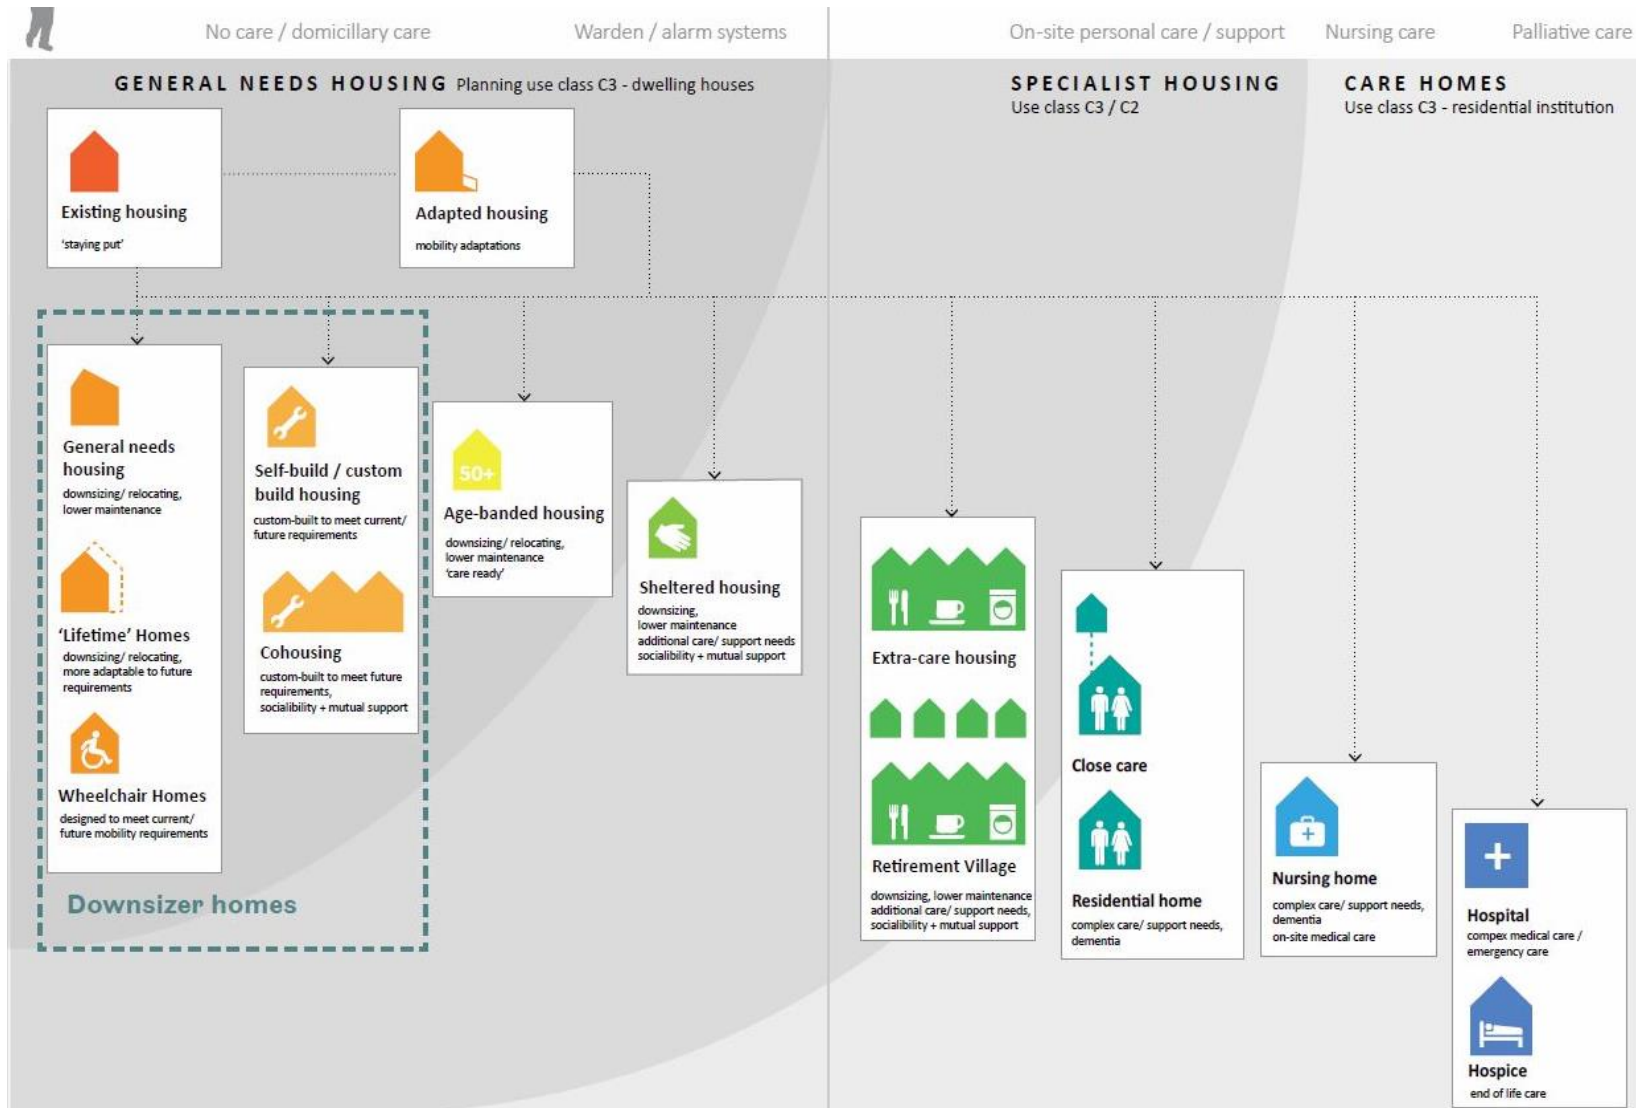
No care / domicillary care

Warden / alarm systems

On-site personal care / support

Nursing care

Palliative care

GENERAL NEEDS HOUSING Planning use class C3 - dwelling houses

SPECIALIST HOUSING
Use class C3 / C2

CARE HOMES
Use class C3 - residential institution

Existing housing
'staying put'

Adapted housing
mobility adaptations

General needs housing
downsizing/ relocating, lower maintenance

'Lifetime' Homes
downsizing/ relocating, more adaptable to future requirements

Wheelchair Homes
designed to meet current/ future mobility requirements

Self-build / custom build housing
custom-built to meet current/ future requirements

Cohousing
custom-built to meet future requirements, sociability + mutual support

Downsizer homes

50+

Age-banded housing
downsizing/ relocating, lower maintenance 'care ready'

Sheltered housing
downsizing, lower maintenance additional care/ support needs sociability + mutual support

Extra-care housing

Retirement Village
downsizing, lower maintenance additional care/ support needs, sociability + mutual support

Close care

Residential home
complex care/ support needs, dementia

Nursing home
complex care/ support needs, dementia on-site medical care

Hospital
compex medical care / emergency care

Hospice
end of life care